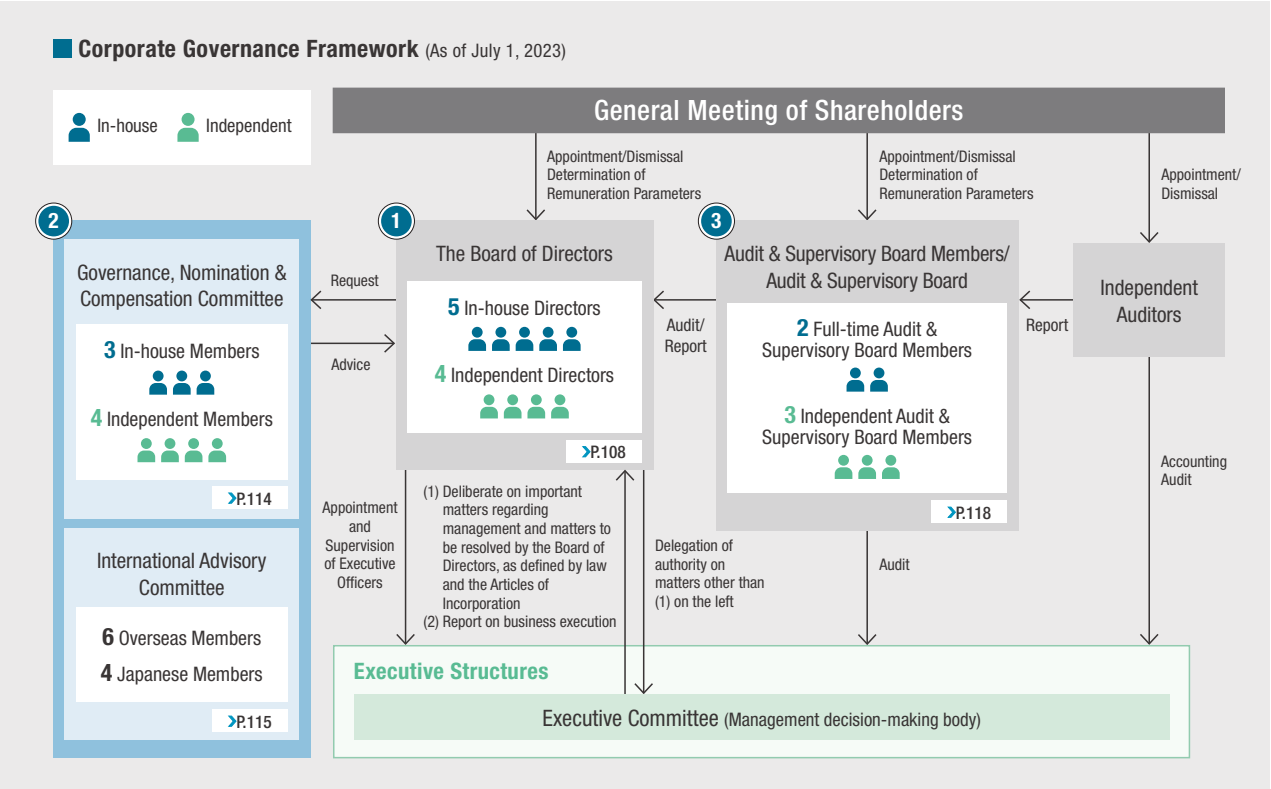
Corporate Governance Framework (As of July 1, 2023)

In-house Independent

General Meeting of Shareholders

Appointment/Dismissal
Determination of Remuneration Parameters

Appointment/Dismissal
Determination of Remuneration Parameters

Appointment/
Dismissal

2
Governance, Nomination & Compensation Committee

3 In-house Members

4 Independent Members

P.114

Request

Advice

1
The Board of Directors

5 In-house Directors

4 Independent Directors

P.108

Audit/
Report

3
Audit & Supervisory Board Members/
Audit & Supervisory Board

2 Full-time Audit & Supervisory Board Members

3 Independent Audit & Supervisory Board Members

P.118

Report

Independent Auditors

Accounting Audit

International Advisory Committee

6 Overseas Members

4 Japanese Members

P.115

Appointment and Supervision of Executive Officers

(1) Deliberate on important matters regarding management and matters to be resolved by the Board of Directors, as defined by law and the Articles of Incorporation
(2) Report on business execution

Delegation of authority on matters other than (1) on the left

Audit

Executive Structures

Executive Committee (Management decision-making body)